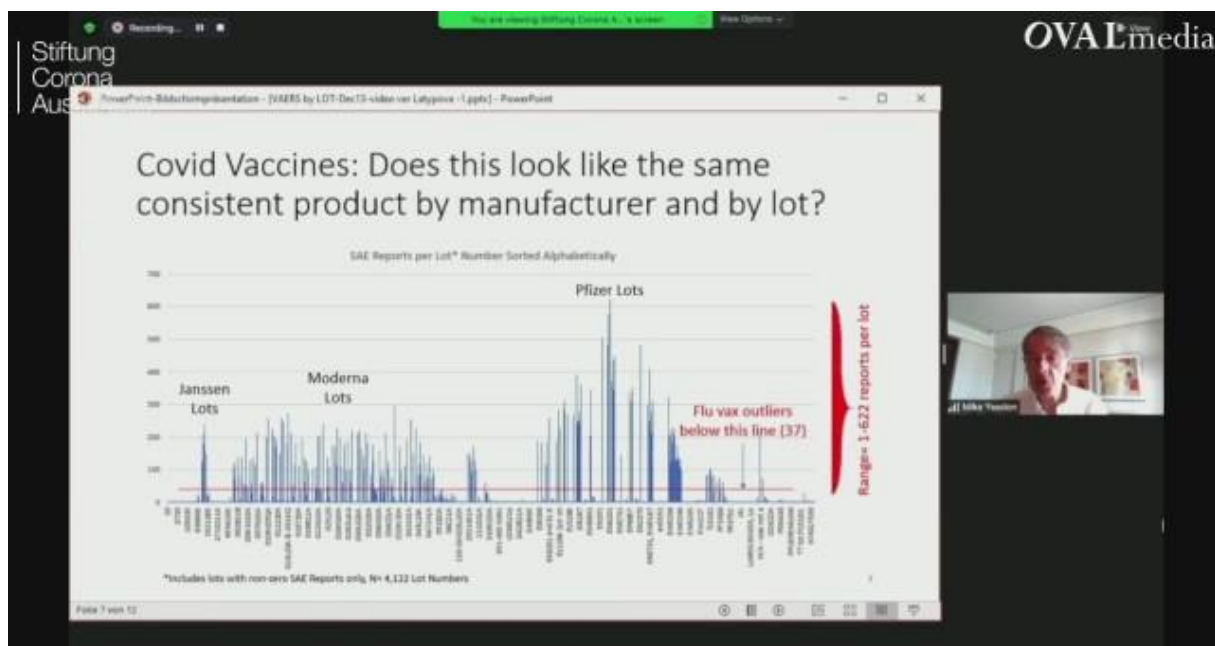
Recording...

You are viewing Stiftung Corona A...'s screen

View Options

OVAL media

Stiftung
Corona
Aus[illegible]

PowerPoint-Bildschirmpräsentation - [VAERS by LOT-Dec13-video ver Latypova -1.pptx] - PowerPoint

Covid Vaccines: Does this look like the same consistent product by manufacturer and by lot?

SAE Reports per Lot* Number Sorted Alphabetically

700
600
500
400
300
200
100
0

Pfizer Lots

Janssen Lots

Moderna Lots

Flu vax outliers below this line (37)

Range= 1-622 reports per lot

*Includes lots with non-zero SAE Reports only, N= 4,122 Lot Numbers

Folie 7 von 12

Mike Yeadon